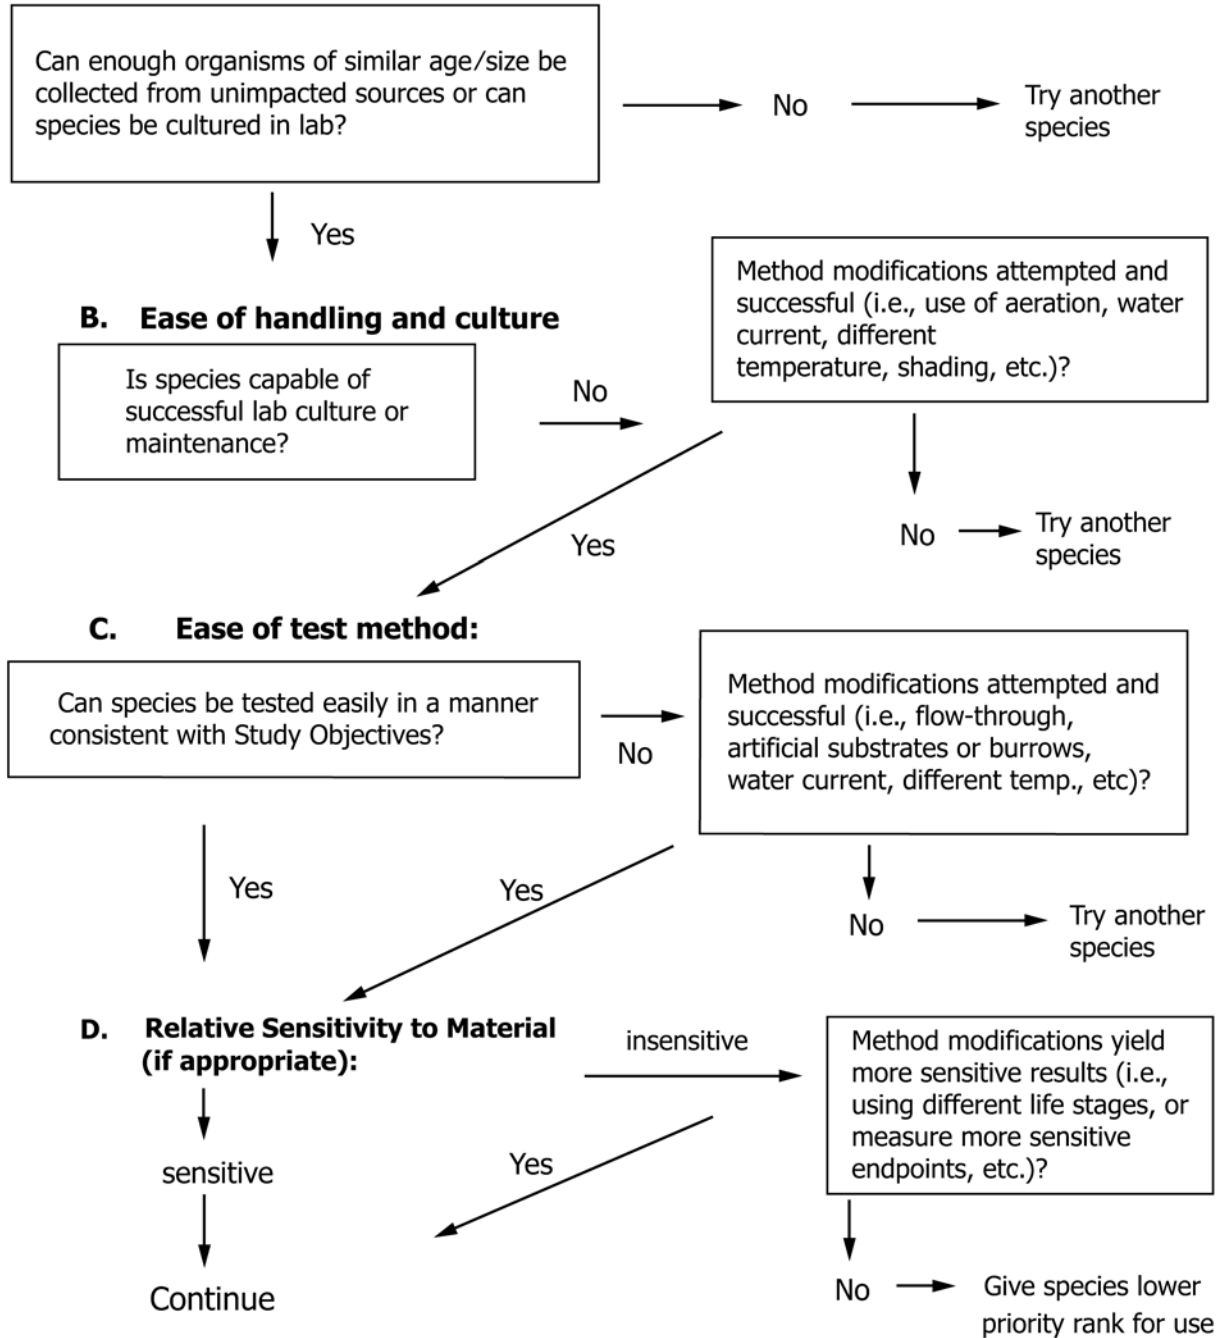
Can enough organisms of similar age/size be collected from unimpacted sources or can species be cultured in lab?

No

Try another species

Yes

B. Ease of handling and culture

Is species capable of successful lab culture or maintenance?

No

Method modifications attempted and successful (i.e., use of aeration, water current, different temperature, shading, etc.)?

Yes

No

Try another species

C. Ease of test method:

Can species be tested easily in a manner consistent with Study Objectives?

No

Method modifications attempted and successful (i.e., flow-through, artificial substrates or burrows, water current, different temp., etc)?

Yes

Yes

No

Try another species

D. Relative Sensitivity to Material (if appropriate):

insensitive

Method modifications yield more sensitive results (i.e., using different life stages, or measure more sensitive endpoints, etc.)?

sensitive

Yes

Continue

No

Give species lower priority rank for use